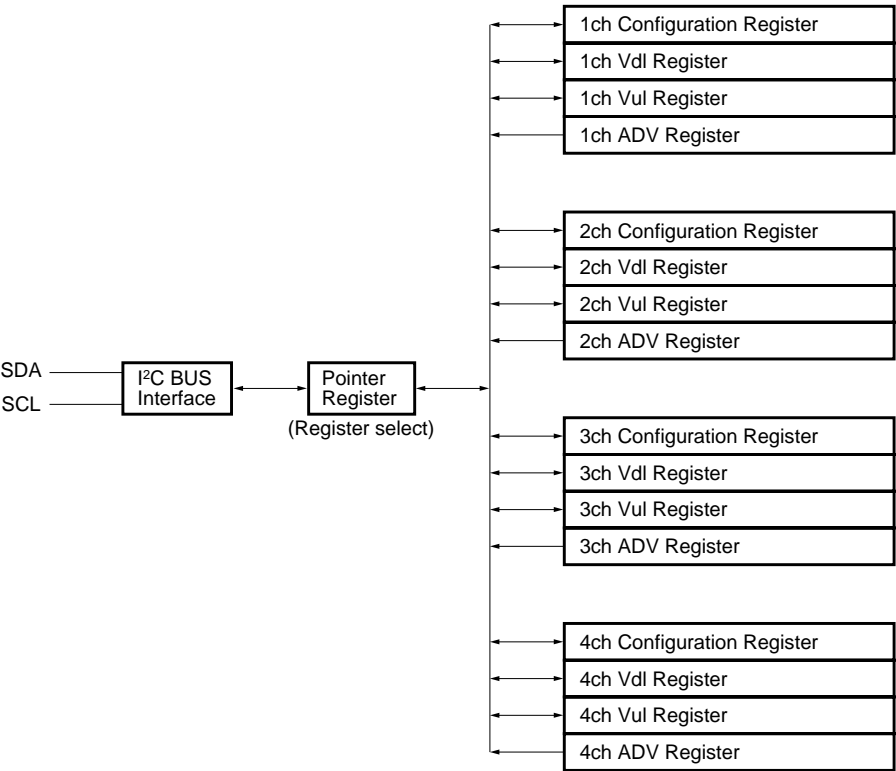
1ch Configuration Register
1ch Vdl Register
1ch Vul Register
1ch ADV Register

2ch Configuration Register
2ch Vdl Register
2ch Vul Register
2ch ADV Register

SDA
SCL
I$^2$C BUS Interface
Pointer Register
(Register select)

3ch Configuration Register
3ch Vdl Register
3ch Vul Register
3ch ADV Register

4ch Configuration Register
4ch Vdl Register
4ch Vul Register
4ch ADV Register